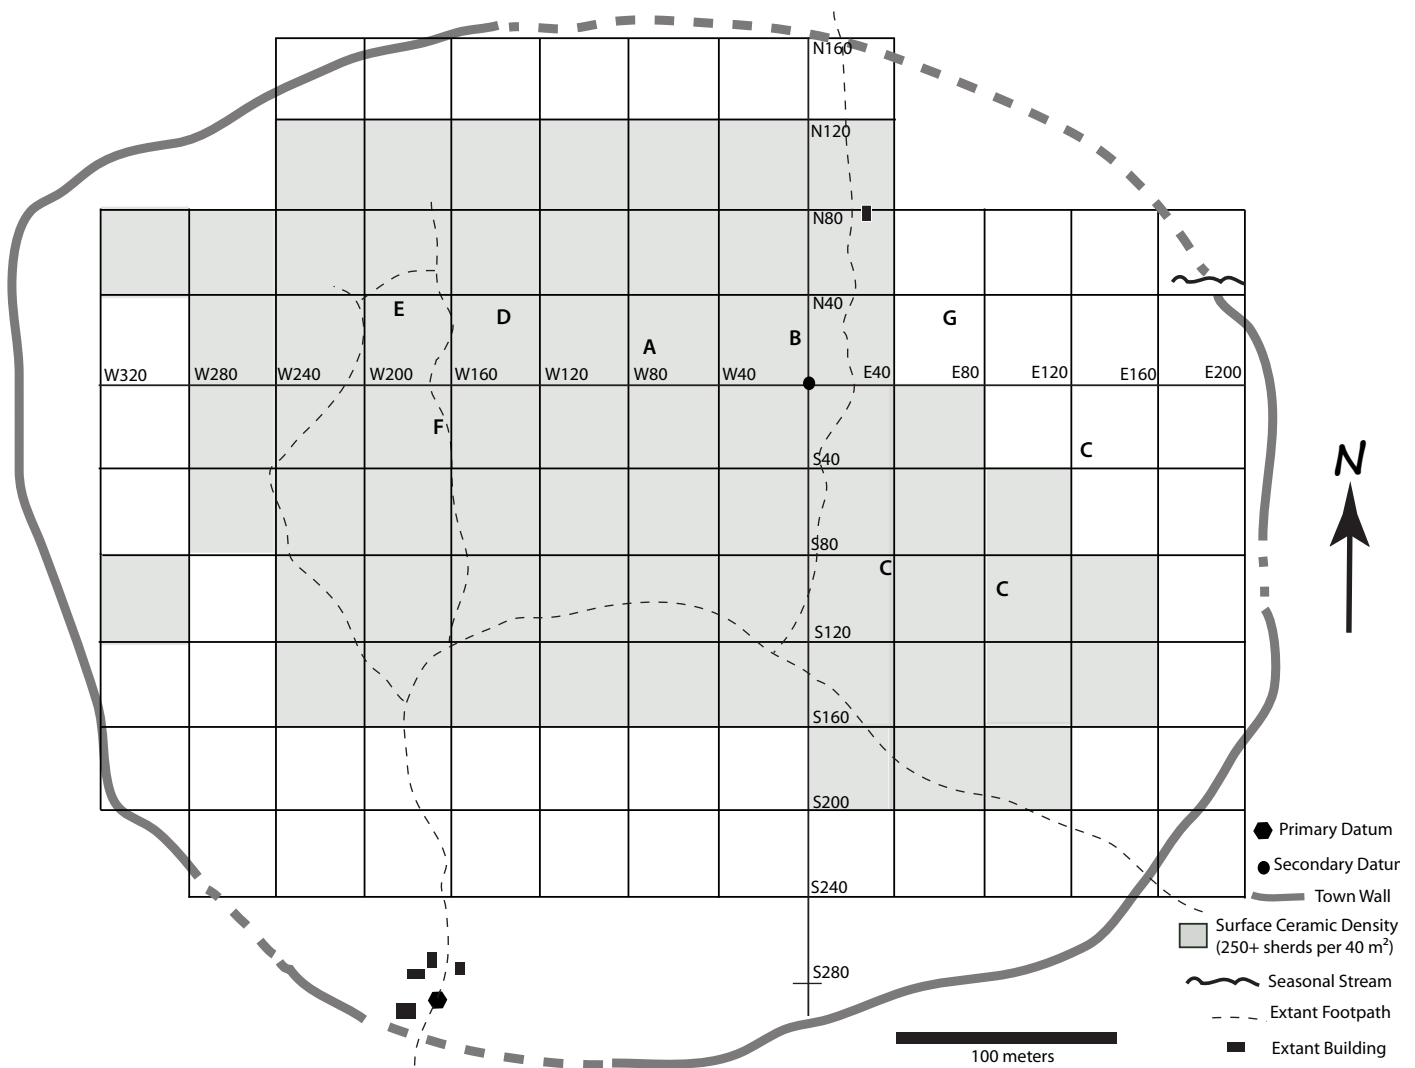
N160
N120
N80
N40
E
D
A
B
G
W320
W280
W240
W200
W160
W120
W80
W40
E40
E80
E120
E160
E200
F
C
S40
N
S80
C
C
S120
S160
S200
S240
S280
100 meters

Primary Datum
Secondary Datur
Town Wall
Surface Ceramic Density (250+ sherds per 40 m$^2$)
Seasonal Stream
Extant Footpath
Extant Building